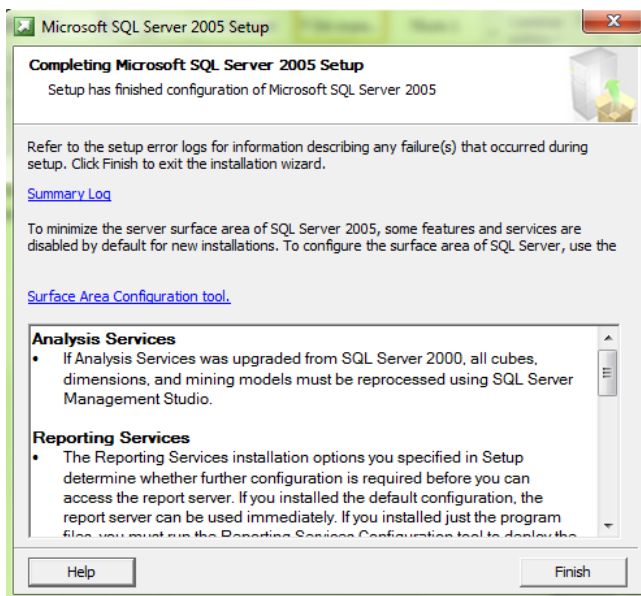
Microsoft SQL Server 2005 Setup

Completing Microsoft SQL Server 2005 Setup

Setup has finished configuration of Microsoft SQL Server 2005

Refer to the setup error logs for information describing any failure(s) that occurred during setup. Click Finish to exit the installation wizard.

Summary Log

To minimize the server surface area of SQL Server 2005, some features and services are disabled by default for new installations. To configure the surface area of SQL Server, use the

Surface Area Configuration tool.

Analysis Services
• If Analysis Services was upgraded from SQL Server 2000, all cubes, dimensions, and mining models must be reprocessed using SQL Server Management Studio.

Reporting Services
• The Reporting Services installation options you specified in Setup determine whether further configuration is required before you can access the report server. If you installed the default configuration, the report server can be used immediately. If you installed just the program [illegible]

Help

Finish